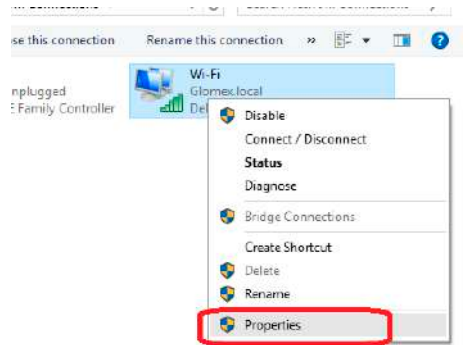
se this connection Rename this connection »

nplugged
E Family Controller

Wi-Fi
Glomex.local
Del

Disable
Connect / Disconnect
Status
Diagnose
Bridge Connections
Create Shortcut
Delete
Rename
Properties